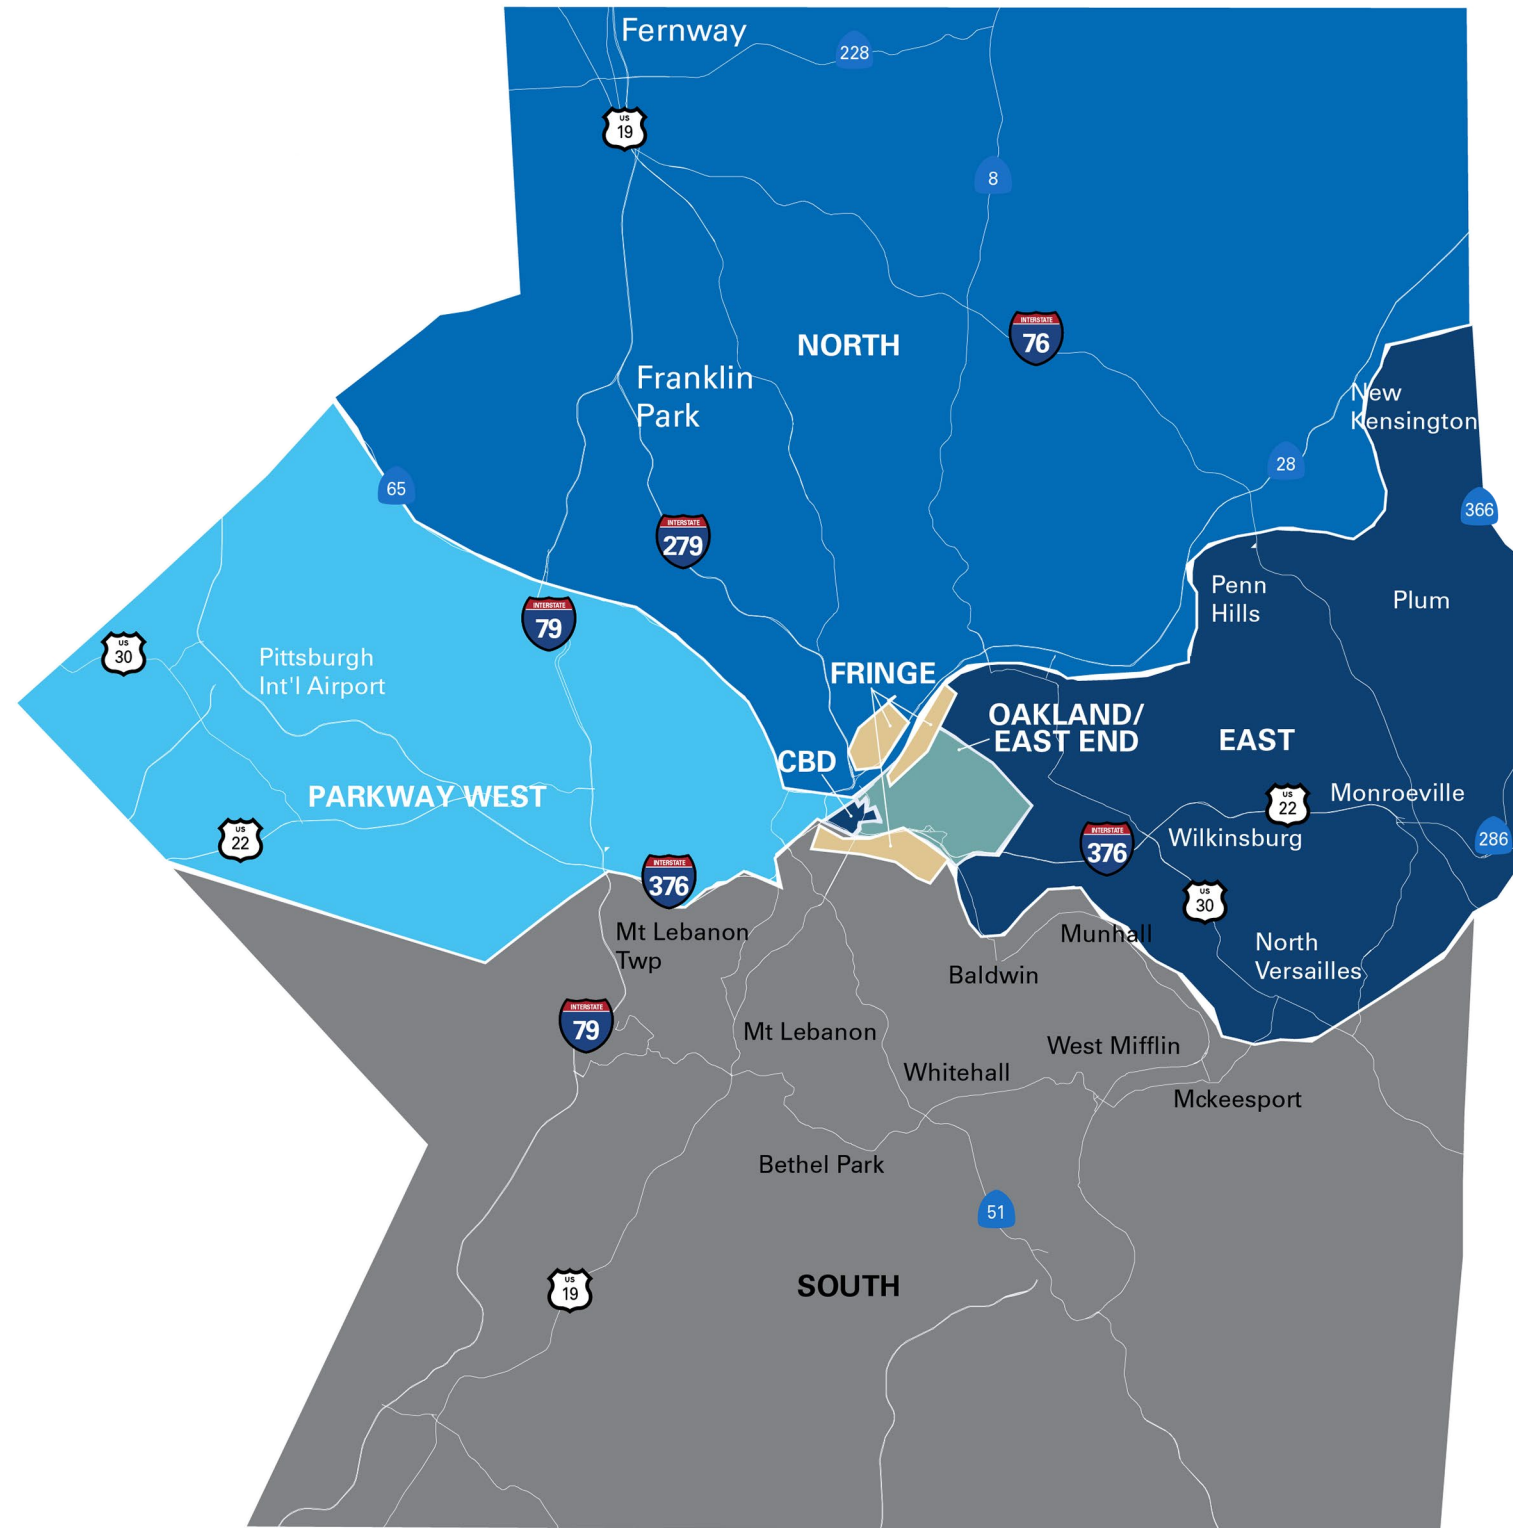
Fernway

228

US 19

8

NORTH

INTERSTATE 76

Franklin Park

New Kensington

28

366

65

INTERSTATE 279

Penn Hills

Plum

INTERSTATE 79

US 30

Pittsburgh Int'l Airport

FRINGE

OAKLAND/ EAST END

EAST

CBD

PARKWAY WEST

US 22

Monroeville

US 22

INTERSTATE 376

Wilkinsburg

286

INTERSTATE 376

US 30

Mt Lebanon Twp

Munhall

North Versailles

Baldwin

INTERSTATE 79

Mt Lebanon

West Mifflin

Whitehall

Mckeesport

Bethel Park

51

US 19

SOUTH